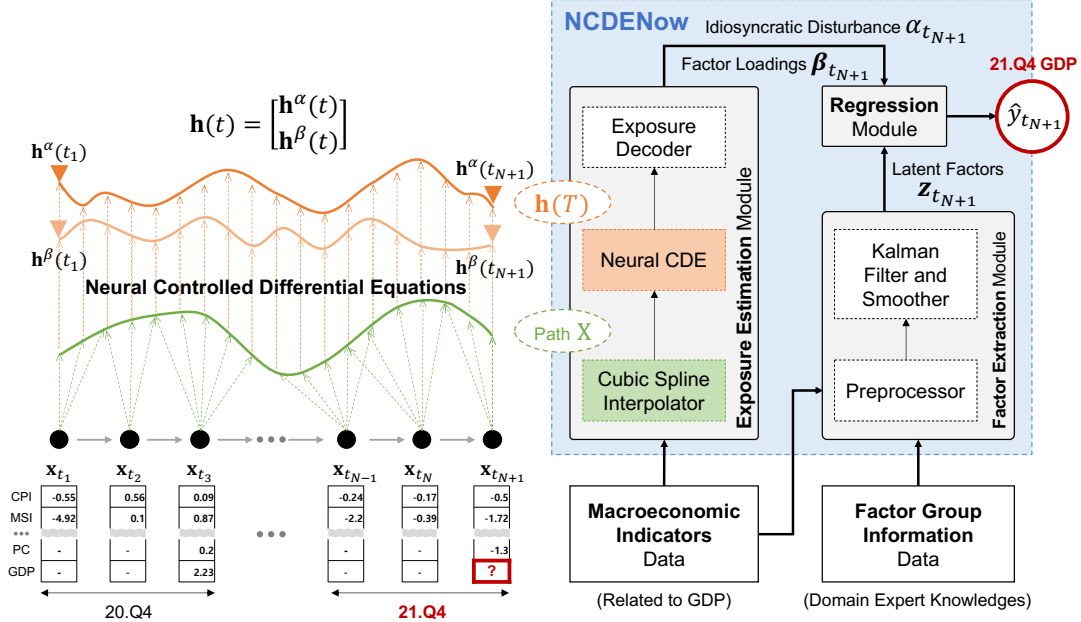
$\mathbf{h}(t) = \begin{bmatrix}\mathbf{h}^{\alpha}(t)\\ \mathbf{h}^{\beta}(t)\end{bmatrix}$

$\mathbf{h}^{\alpha}(t_1)$

$\mathbf{h}^{\alpha}(t_{N+1})$

$\mathbf{h}^{\beta}(t_1)$

$\mathbf{h}^{\beta}(t_{N+1})$

Neural Controlled Differential Equations

| | $\mathbf{x}_{t_1}$ | $\mathbf{x}_{t_2}$ | $\mathbf{x}_{t_3}$ | | $\mathbf{x}_{t_{N-1}}$ | $\mathbf{x}_{t_N}$ | $\mathbf{x}_{t_{N+1}}$ |
|---|---|---|---|---|---|---|---|
| CPI | -0.55 | 0.56 | 0.09 | | -0.24 | -0.17 | -0.5 |
| MSI | -4.92 | 0.1 | 0.87 | | -2.2 | -0.39 | -1.72 |
| ••• | | | | ••• | | | |
| PC | - | - | 0.2 | | - | - | -1.3 |
| GDP | - | - | 2.23 | | - | - | ? |

20.Q4

21.Q4

NCDENow

Idiosyncratic Disturbance $\alpha_{t_{N+1}}$

Factor Loadings $\boldsymbol{\beta}_{t_{N+1}}$

21.Q4 GDP

$\hat{y}_{t_{N+1}}$

Exposure Decoder

$\mathbf{h}(T)$

Neural CDE

Path X

Cubic Spline Interpolator

Exposure Estimation Module

Regression Module

Latent Factors

$\boldsymbol{z}_{t_{N+1}}$

Kalman Filter and Smoother

Preprocessor

Factor Extraction Module

Macroeconomic Indicators Data

(Related to GDP)

Factor Group Information Data

(Domain Expert Knowledges)